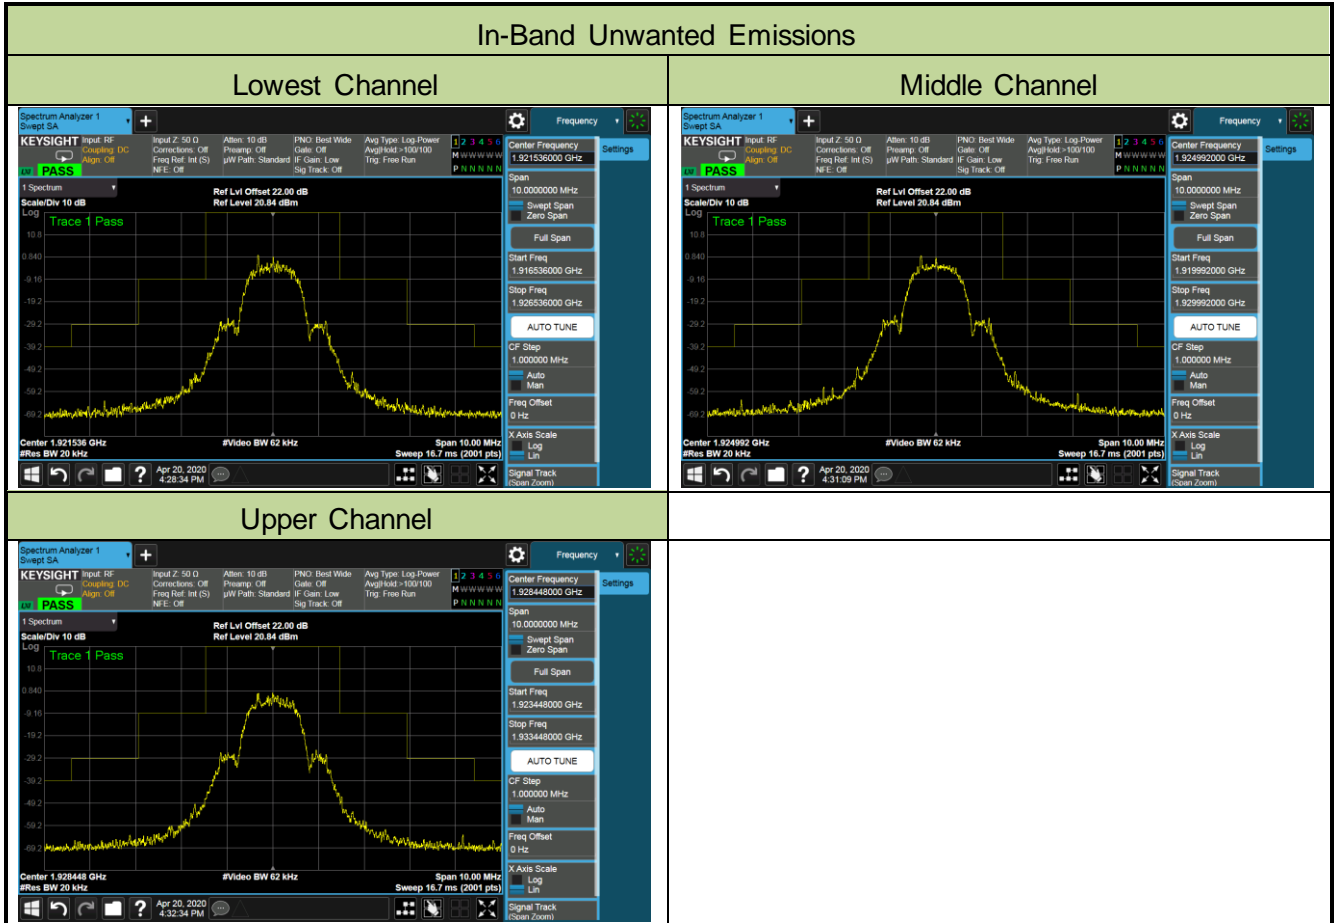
In-Band Unwanted Emissions

| Lowest Channel | Middle Channel |
|---|---|
| Spectrum Analyzer 1 Swept SA + Frequency KEYSIGHT Input: RF Coupling: DC Align: Off PASS Input Z: 50 Ω Corrections: Off Freq Ref: Int (S) NFE: Off Atten: 10 dB Preamp: Off µW Path: Standard PNO: Best Wide Gate: Off IF Gain: Low Sig Track: Off Avg Type: Log-Power Avg\|Hold:>100/100 Trig: Free Run 1 2 3 4 5 6 M W W W W W P N N N N N 1 Spectrum Scale/Div 10 dB Log Ref Lvl Offset 22.00 dB Ref Level 20.84 dBm Trace 1 Pass 10.8 0.840 -9.16 -19.2 -29.2 -39.2 -49.2 -59.2 -69.2 Center 1.921536 GHz #Res BW 20 kHz #Video BW 62 kHz Span 10.00 MHz Sweep 16.7 ms (2001 pts) Center Frequency 1.921536000 GHz Settings Span 10.0000000 MHz Swept Span Zero Span Full Span Start Freq 1.916536000 GHz Stop Freq 1.926536000 GHz AUTO TUNE CF Step 1.000000 MHz Auto Man Freq Offset 0 Hz X Axis Scale Log Lin Signal Track (Span Zoom) Apr 20, 2020 4:28:34 PM | Spectrum Analyzer 1 Swept SA + Frequency KEYSIGHT Input: RF Coupling: DC Align: Off PASS Input Z: 50 Ω Corrections: Off Freq Ref: Int (S) NFE: Off Atten: 10 dB Preamp: Off µW Path: Standard PNO: Best Wide Gate: Off IF Gain: Low Sig Track: Off Avg Type: Log-Power Avg\|Hold:>100/100 Trig: Free Run 1 2 3 4 5 6 M W W W W W P N N N N N 1 Spectrum Scale/Div 10 dB Log Ref Lvl Offset 22.00 dB Ref Level 20.84 dBm Trace 1 Pass 10.8 0.840 -9.16 -19.2 -29.2 -39.2 -49.2 -59.2 -69.2 Center 1.924992 GHz #Res BW 20 kHz #Video BW 62 kHz Span 10.00 MHz Sweep 16.7 ms (2001 pts) Center Frequency 1.924992000 GHz Settings Span 10.0000000 MHz Swept Span Zero Span Full Span Start Freq 1.919992000 GHz Stop Freq 1.929992000 GHz AUTO TUNE CF Step 1.000000 MHz Auto Man Freq Offset 0 Hz X Axis Scale Log Lin Signal Track (Span Zoom) Apr 20, 2020 4:31:09 PM |
| Upper Channel | |
| Spectrum Analyzer 1 Swept SA + Frequency KEYSIGHT Input: RF Coupling: DC Align: Off PASS Input Z: 50 Ω Corrections: Off Freq Ref: Int (S) NFE: Off Atten: 10 dB Preamp: Off µW Path: Standard PNO: Best Wide Gate: Off IF Gain: Low Sig Track: Off Avg Type: Log-Power Avg\|Hold:>100/100 Trig: Free Run 1 2 3 4 5 6 M W W W W W P N N N N N 1 Spectrum Scale/Div 10 dB Log Ref Lvl Offset 22.00 dB Ref Level 20.84 dBm Trace 1 Pass 10.8 0.840 -9.16 -19.2 -29.2 -39.2 -49.2 -59.2 -69.2 Center 1.928448 GHz #Res BW 20 kHz #Video BW 62 kHz Span 10.00 MHz Sweep 16.7 ms (2001 pts) Center Frequency 1.928448000 GHz Settings Span 10.0000000 MHz Swept Span Zero Span Full Span Start Freq 1.923448000 GHz Stop Freq 1.933448000 GHz AUTO TUNE CF Step 1.000000 MHz Auto Man Freq Offset 0 Hz X Axis Scale Log Lin Signal Track (Span Zoom) Apr 20, 2020 4:32:34 PM | |